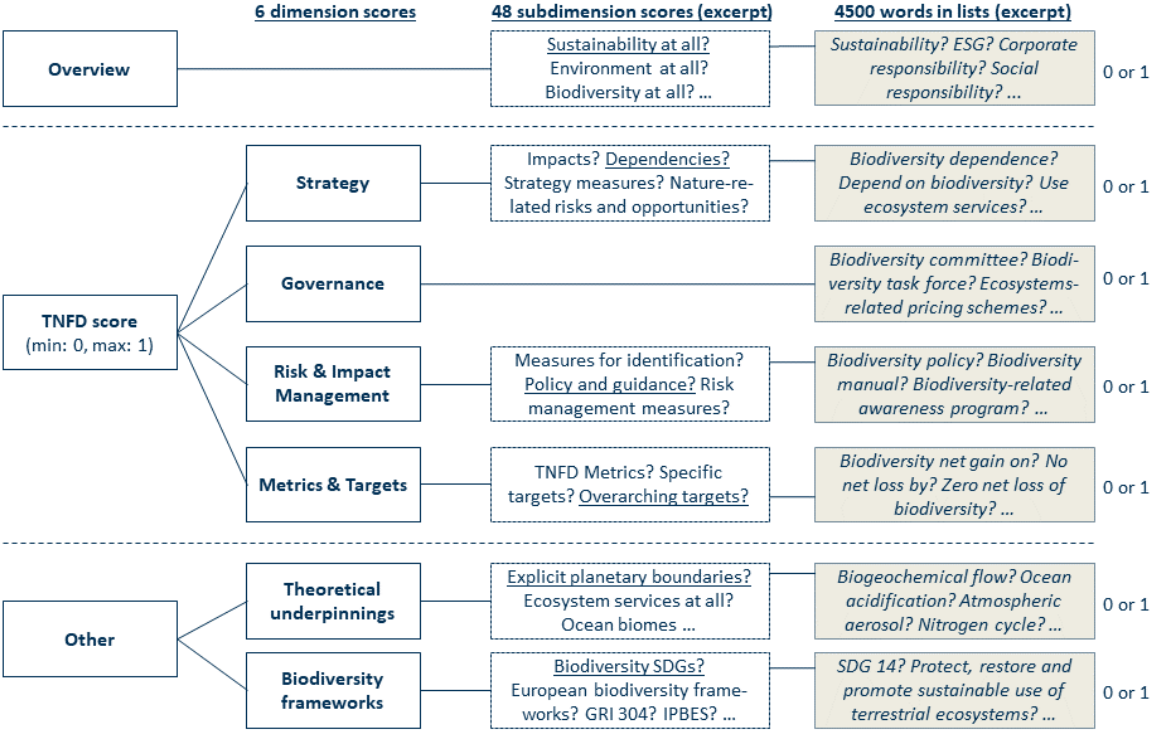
6 dimension scores

48 subdimension scores (excerpt)

4500 words in lists (excerpt)

Overview

Sustainability at all? Environment at all? Biodiversity at all? ...

Sustainability? ESG? Corporate responsibility? Social responsibility? ...

0 or 1

TNFD score
(min: 0, max: 1)

Strategy

Impacts? Dependencies? Strategy measures? Nature-related risks and opportunities?

Biodiversity dependence? Depend on biodiversity? Use ecosystem services? ...

0 or 1

Governance

Biodiversity committee? Biodiversity task force? Ecosystems-related pricing schemes? ...

0 or 1

Risk & Impact Management

Measures for identification? Policy and guidance? Risk management measures?

Biodiversity policy? Biodiversity manual? Biodiversity-related awareness program? ...

0 or 1

Metrics & Targets

TNFD Metrics? Specific targets? Overarching targets?

Biodiversity net gain on? No net loss by? Zero net loss of biodiversity? ...

0 or 1

Other

Theoretical underpinnings

Explicit planetary boundaries? Ecosystem services at all? Ocean biomes ...

Biogeochemical flow? Ocean acidification? Atmospheric aerosol? Nitrogen cycle? ...

0 or 1

Biodiversity frameworks

Biodiversity SDGs? European biodiversity frameworks? GRI 304? IPBES? ...

SDG 14? Protect, restore and promote sustainable use of terrestrial ecosystems? ...

0 or 1